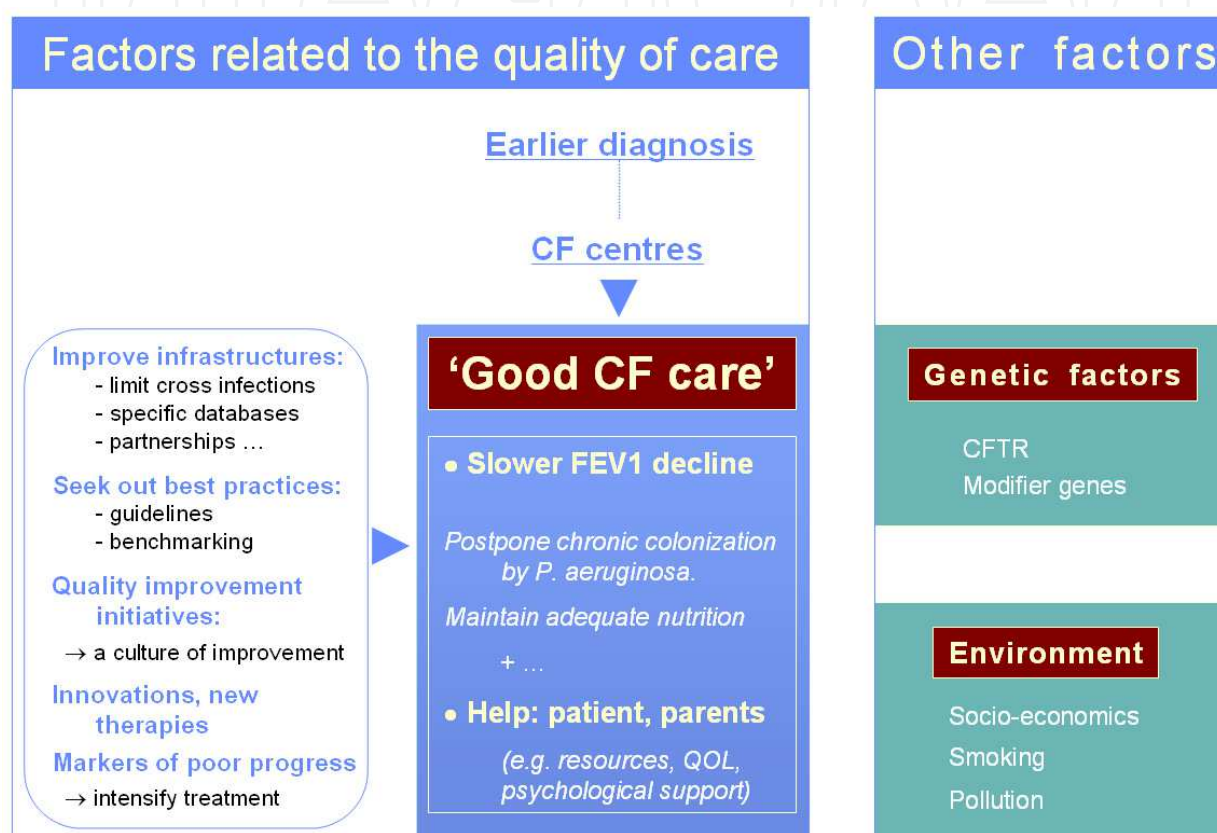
Factors related to the quality of care

Other factors

Earlier diagnosis

CF centres

Improve infrastructures:
- limit cross infections
- specific databases
- partnerships …

Seek out best practices:
- guidelines
- benchmarking

Quality improvement initiatives:
$\rightarrow$ a culture of improvement

Innovations, new therapies

Markers of poor progress
$\rightarrow$ intensify treatment

'Good CF care'

• Slower FEV1 decline

Postpone chronic colonization by P. aeruginosa.

Maintain adequate nutrition

+ …

• Help: patient, parents

(e.g. resources, QOL, psychological support)

Genetic factors

CFTR
Modifier genes

Environment

Socio-economics
Smoking
Pollution